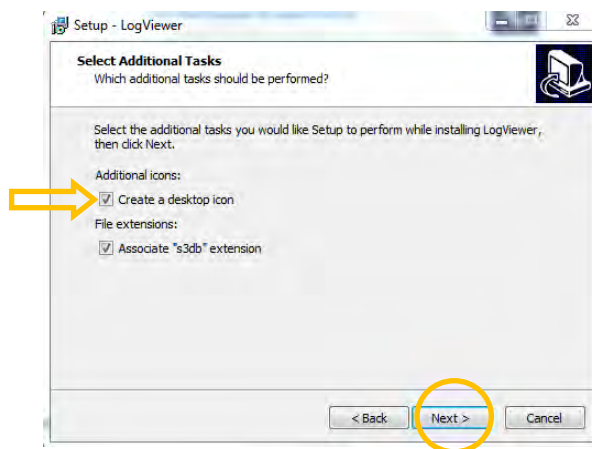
Setup - LogViewer

Select Additional Tasks
Which additional tasks should be performed?

Select the additional tasks you would like Setup to perform while installing LogViewer, then click Next.

Additional icons:
Create a desktop icon
File extensions:
Associate "s3db" extension

< Back
Next >
Cancel